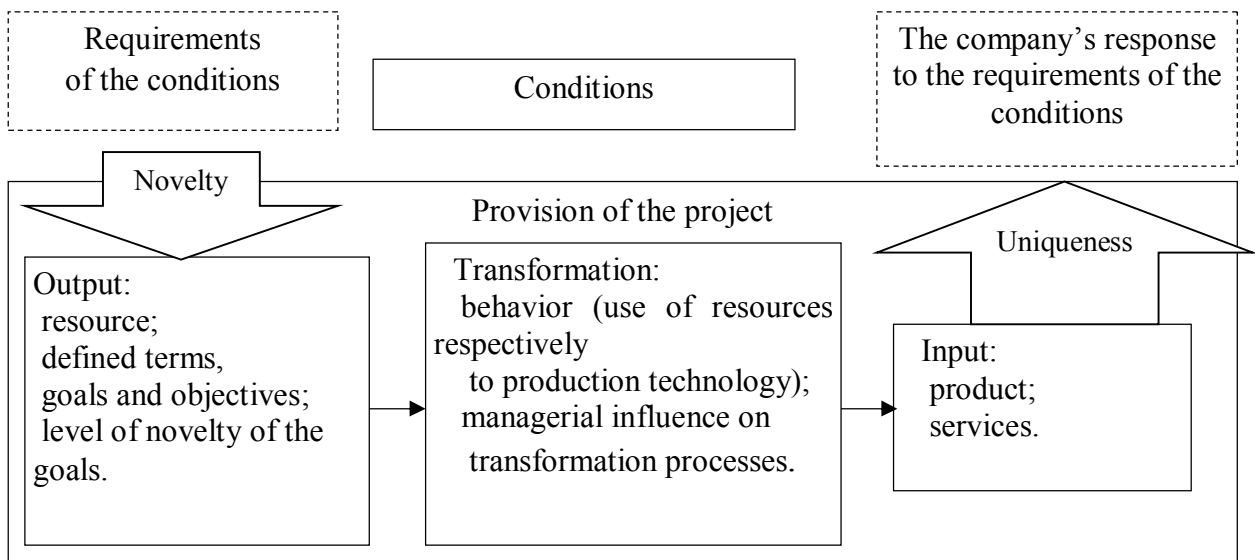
Requirements of the conditions

Conditions

The company's response to the requirements of the conditions

Novelty

Provision of the project

Uniqueness

Output:
resource;
defined terms,
goals and objectives;
level of novelty of the goals.

Transformation:
behavior (use of resources respectively to production technology);
managerial influence on transformation processes.

Input:
product;
services.